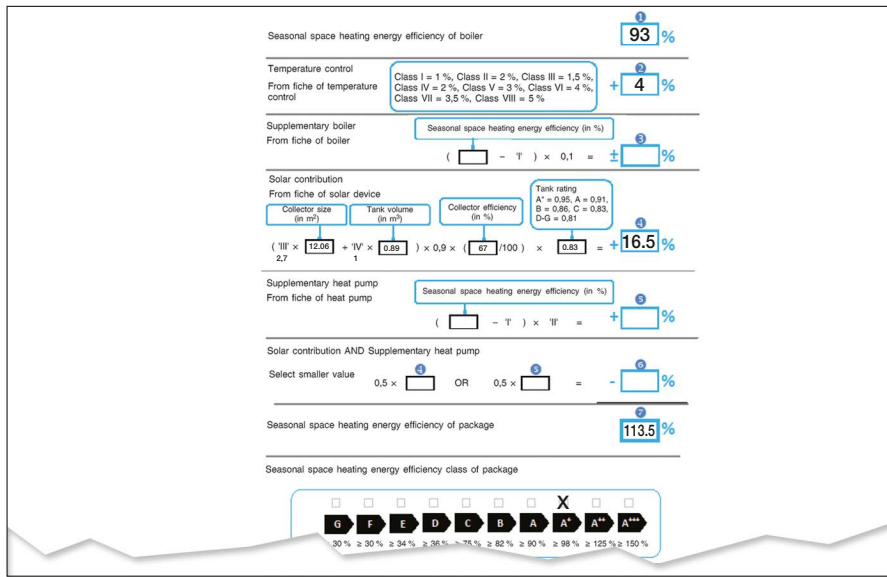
Seasonal space heating energy efficiency of boiler

1
93 %

Temperature control
From fiche of temperature control

Class I = 1 %, Class II = 2 %, Class III = 1,5 %, Class IV = 2 %, Class V = 3 %, Class VI = 4 %, Class VII = 3,5 %, Class VIII = 5 %

2
+ 4 %

Supplementary boiler
From fiche of boiler

Seasonal space heating energy efficiency (in %)

( [ ] – 'I' ) × 0,1 =

3
± %

Solar contribution
From fiche of solar device

Collector size (in m$^2$)
Tank volume (in m$^3$)
Collector efficiency (in %)
Tank rating
A$^+$ = 0,95, A = 0,91, B = 0,86, C = 0,83, D-G = 0,81

( 'III' × 12.06 + 'IV' × 0.89 ) × 0,9 × ( 67 /100 ) × 0.83 =
2,7
1

4
+ 16.5 %

Supplementary heat pump
From fiche of heat pump

Seasonal space heating energy efficiency (in %)

( [ ] – 'I' ) × 'II' =

5
+ %

Solar contribution AND Supplementary heat pump

Select smaller value

0,5 × 4 [ ] OR 0,5 × 5 [ ] =

6
- %

Seasonal space heating energy efficiency of package

7
113.5 %

Seasonal space heating energy efficiency class of package

X

G F E D C B A A$^+$ A$^{++}$ A$^{+++}$

30 % ≥ 30 % ≥ 34 % ≥ 36 % ≥ 75 % ≥ 82 % ≥ 90 % ≥ 98 % ≥ 125 % ≥ 150 %